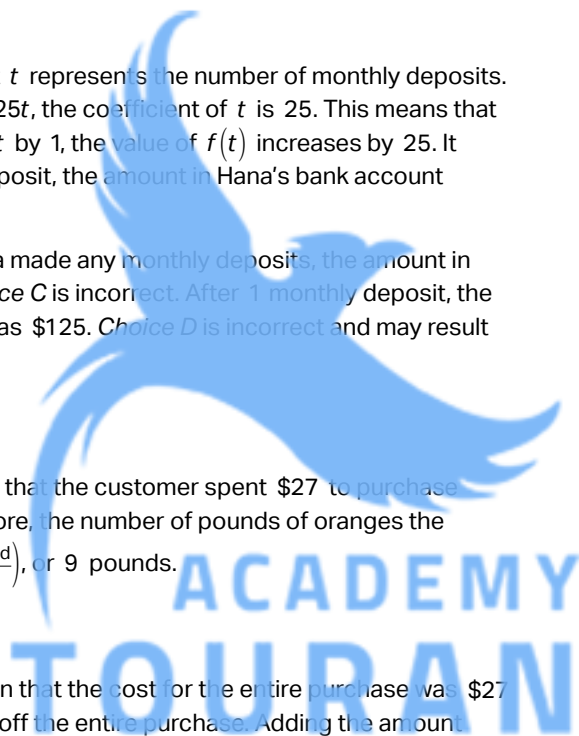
$t$ represents the number of monthly deposits. 25$t$, the coefficient of $t$ is 25. This means that $t$ by 1, the value of $f(t)$ increases by 25. It posit, the amount in Hana's bank account

a made any monthly deposits, the amount in ce C is incorrect. After 1 monthly deposit, the as \$125. Choice D is incorrect and may result

that the customer spent \$27 to purchase re, the number of pounds of oranges the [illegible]), or 9 pounds.

ACADEMY

TOURAN

n that the cost for the entire purchase was \$27 off the entire purchase. Adding the amount